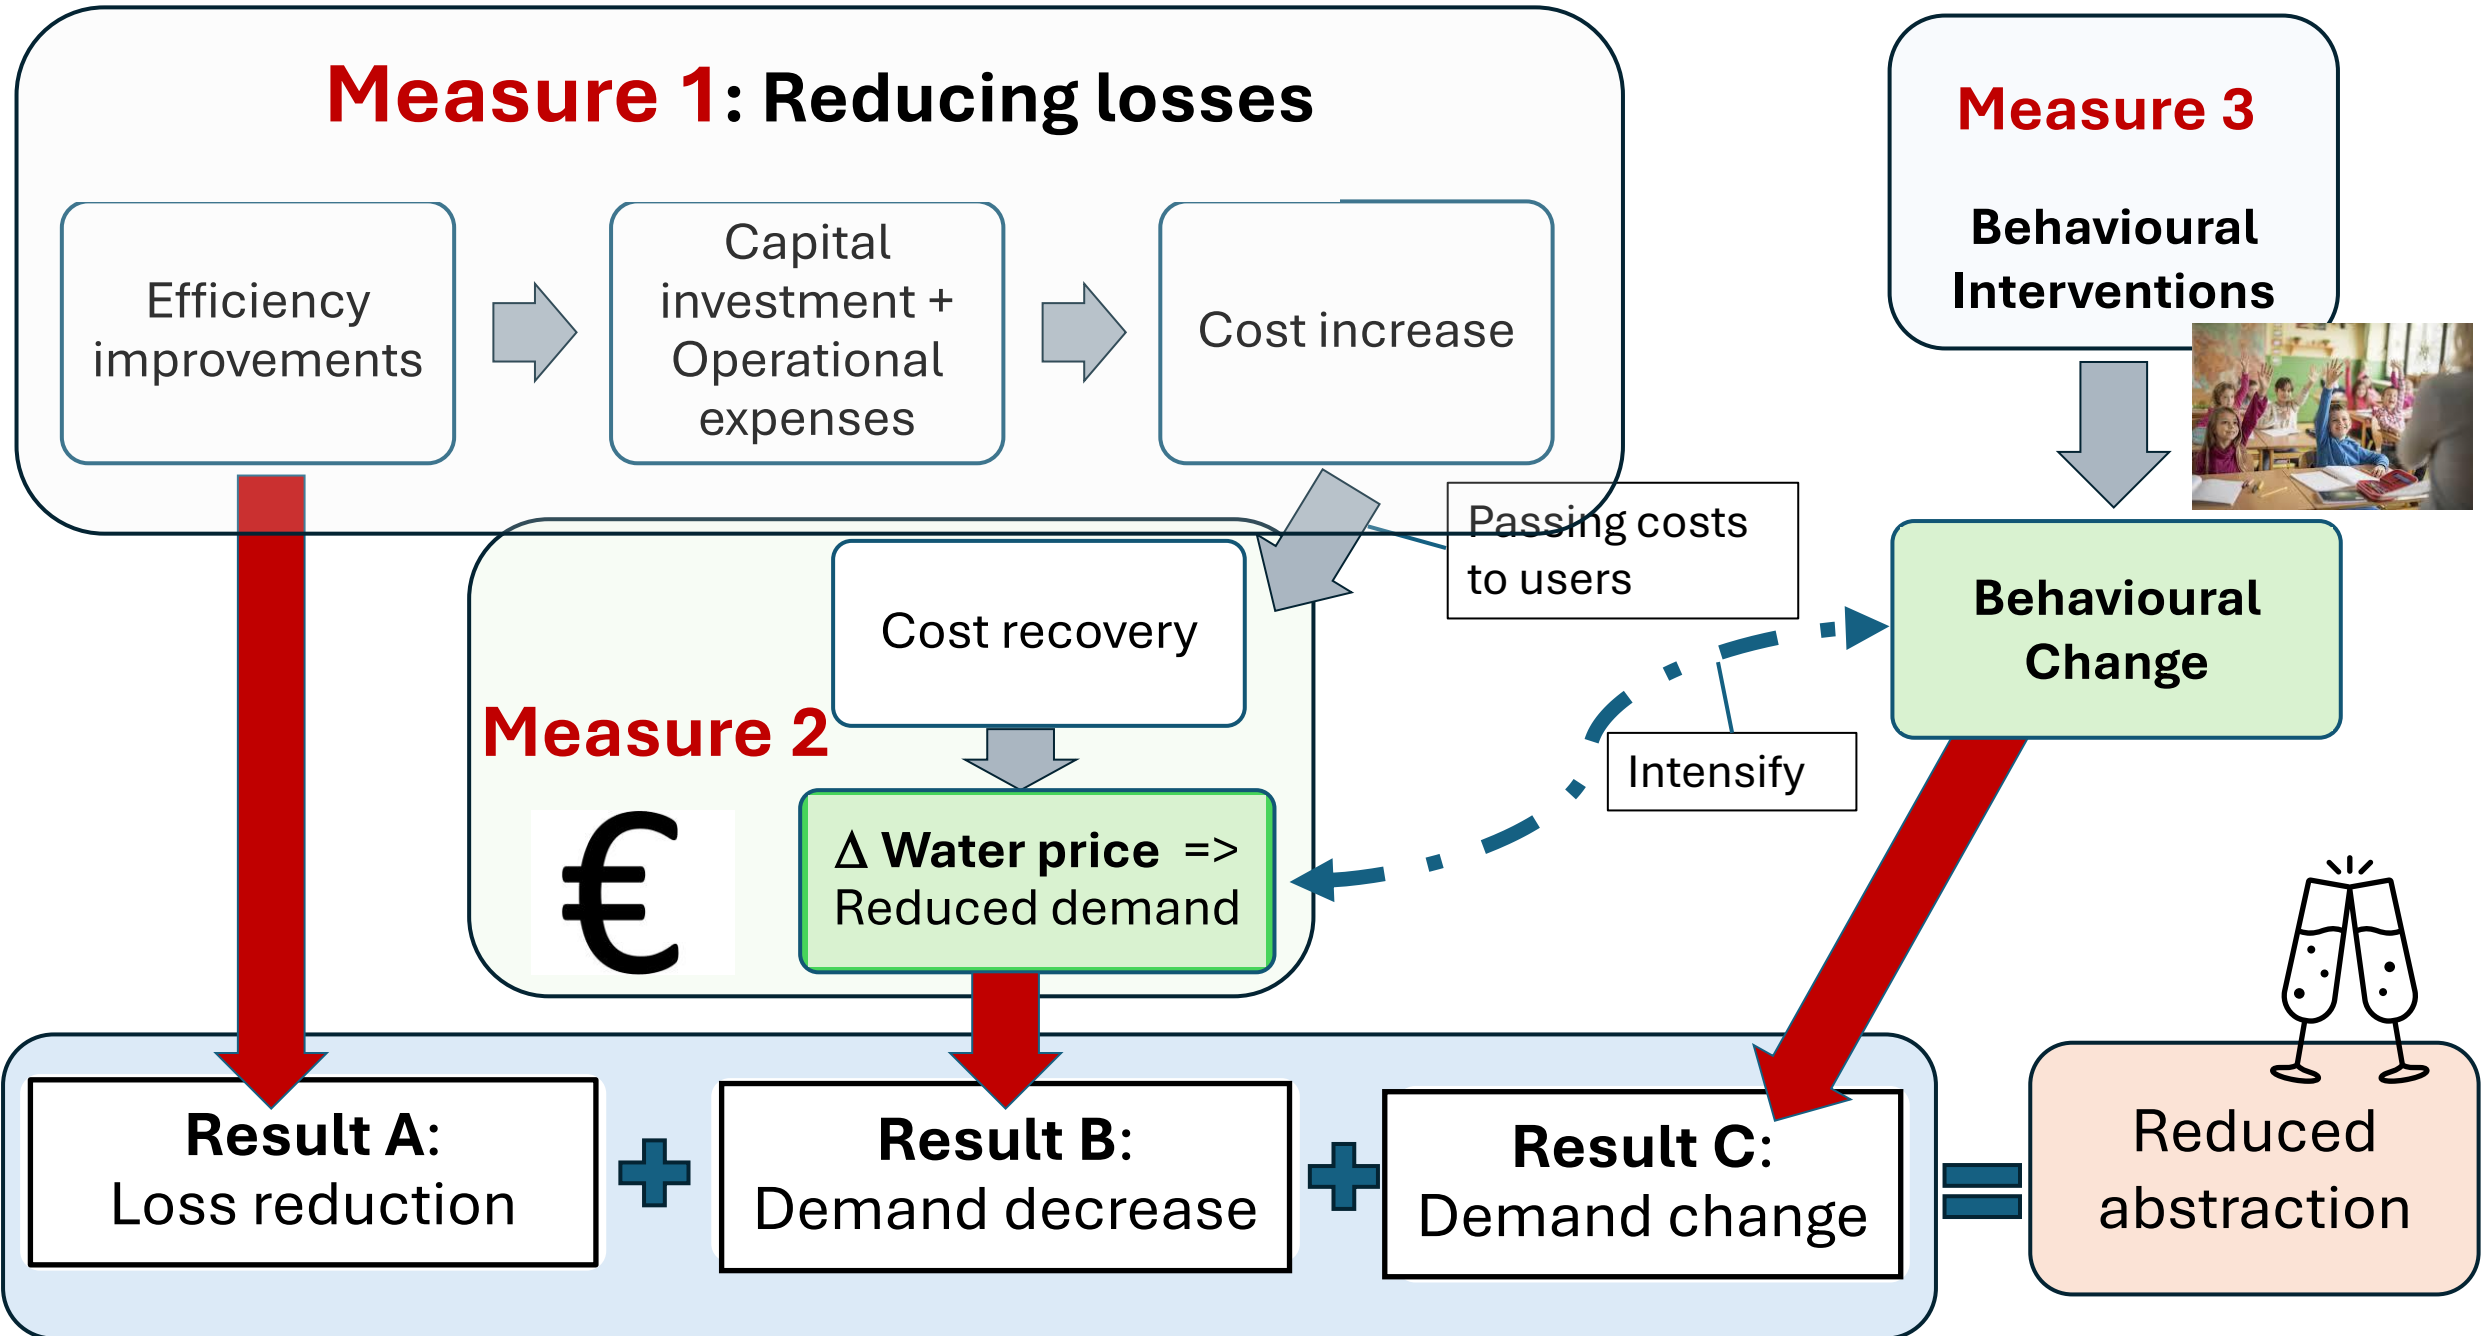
Measure 1: Reducing losses

Efficiency improvements

Capital investment + Operational expenses

Cost increase

Measure 3

Behavioural Interventions

Passing costs to users

Cost recovery

Behavioural Change

Measure 2

Intensify

€

$\Delta$ Water price => Reduced demand

Result A: Loss reduction

Result B: Demand decrease

Result C: Demand change

Reduced abstraction